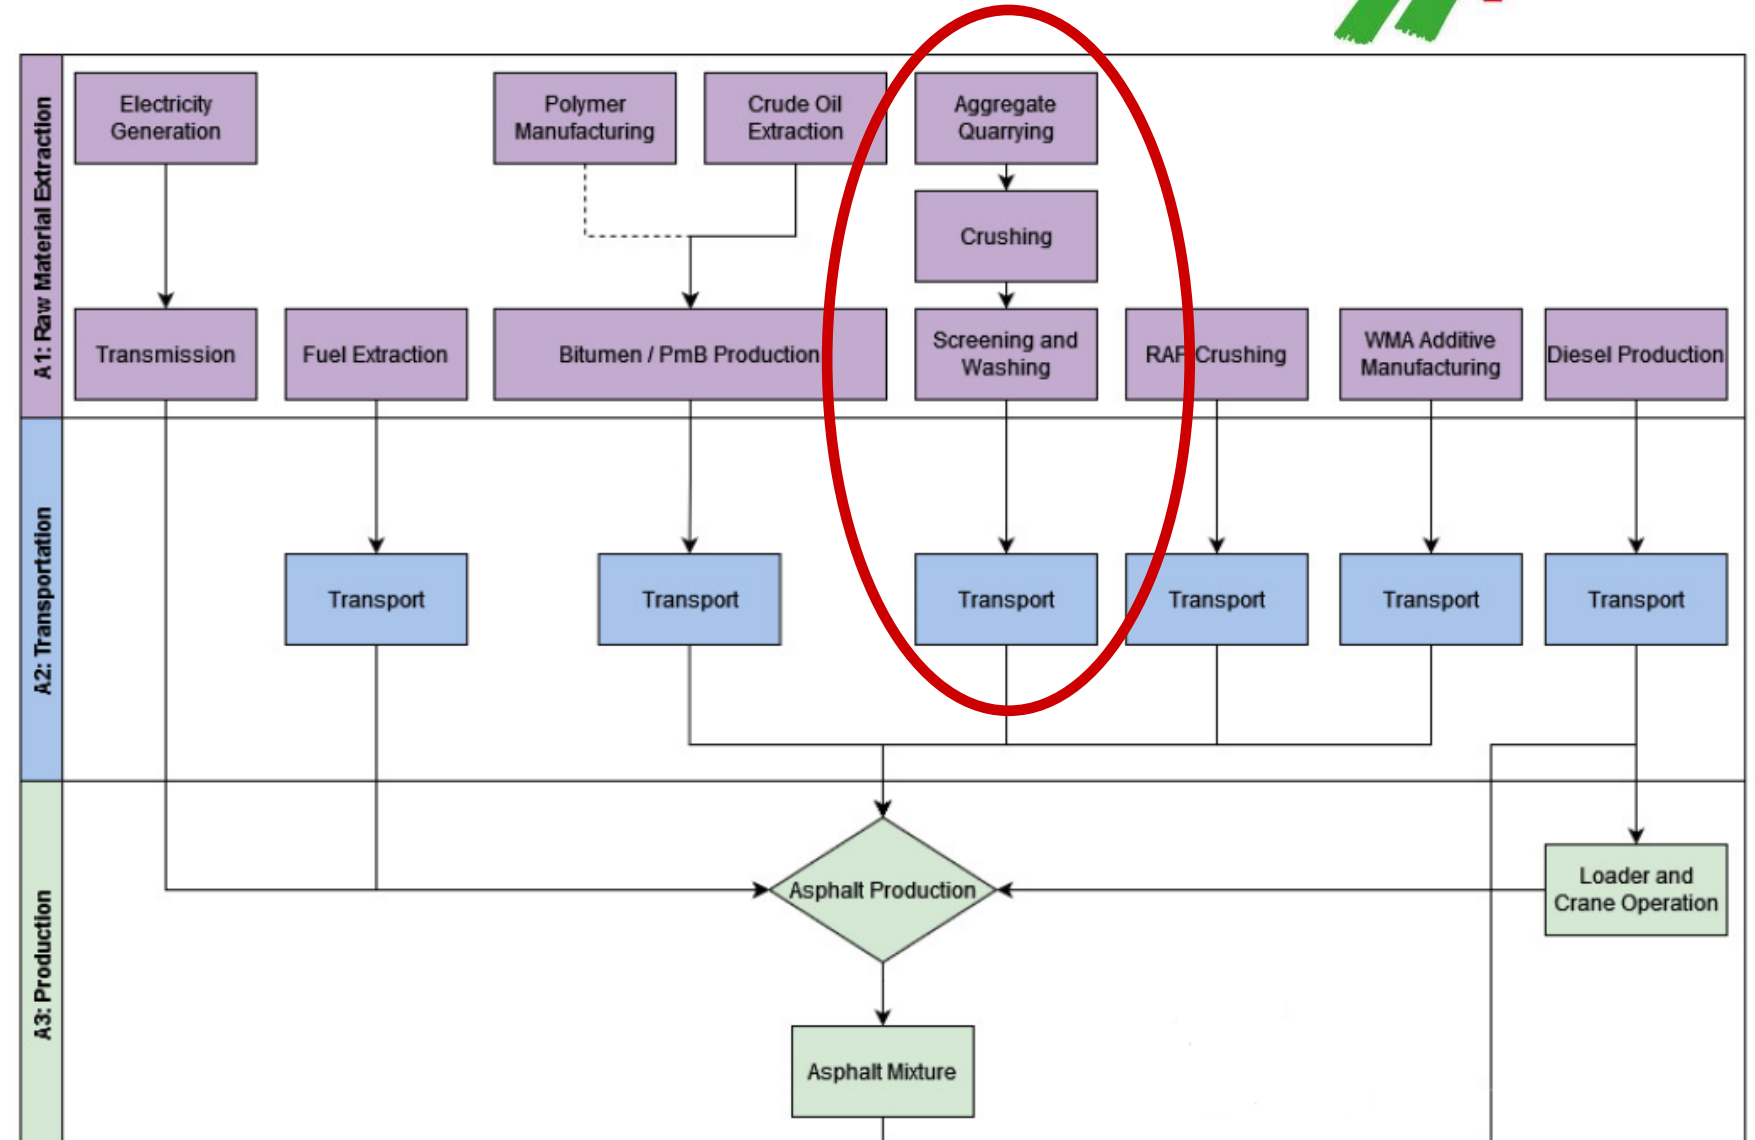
A1: Raw Material Extraction

Electricity Generation

Polymer Manufacturing

Crude Oil Extraction

Aggregate Quarrying

Crushing

Transmission

Fuel Extraction

Bitumen / PmB Production

Screening and Washing

RAP Crushing

WMA Additive Manufacturing

Diesel Production

A2: Transportation

Transport

Transport

Transport

Transport

Transport

Transport

A3: Production

Asphalt Production

Loader and Crane Operation

Asphalt Mixture